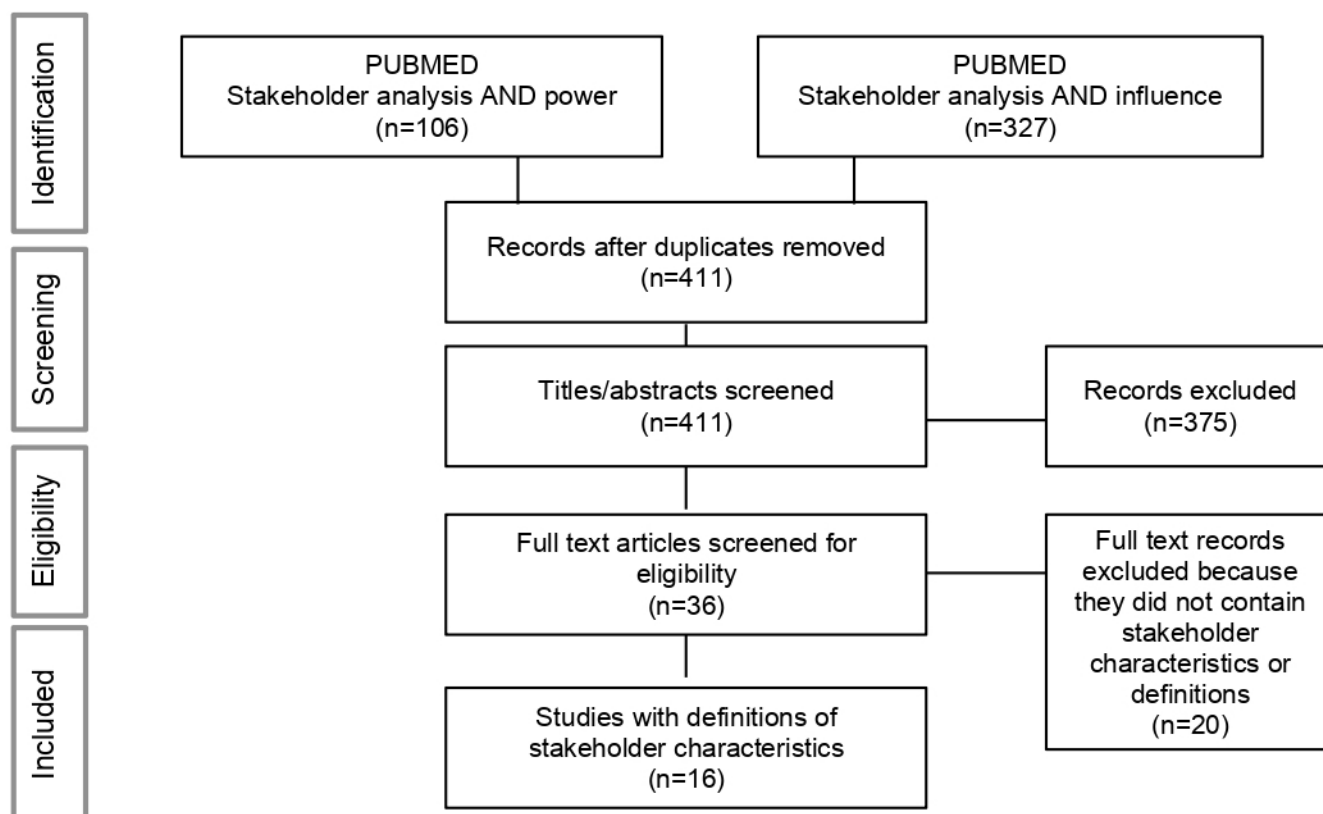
Identification

PUBMED
Stakeholder analysis AND power
(n=106)

PUBMED
Stakeholder analysis AND influence
(n=327)

Screening

Records after duplicates removed
(n=411)

Titles/abstracts screened
(n=411)

Records excluded
(n=375)

Eligibility

Full text articles screened for eligibility
(n=36)

Full text records excluded because they did not contain stakeholder characteristics or definitions
(n=20)

Included

Studies with definitions of stakeholder characteristics
(n=16)